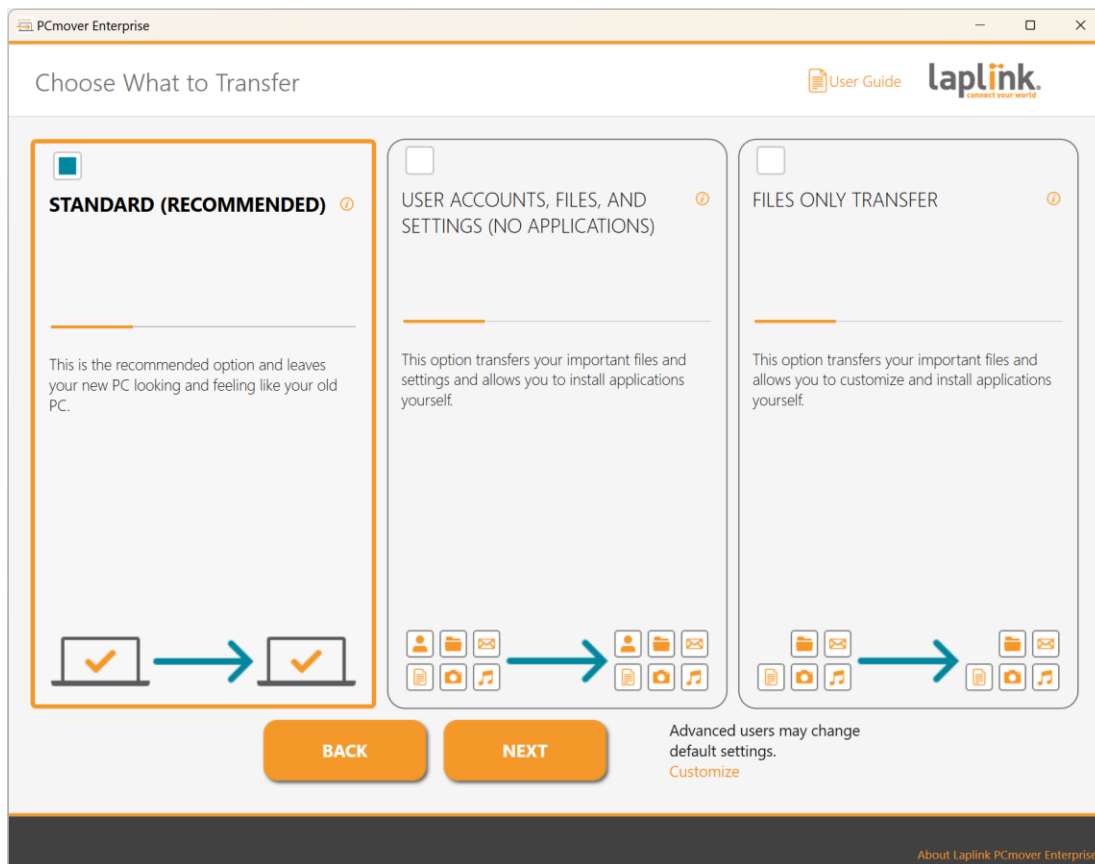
PCmover Enterprise

Choose What to Transfer

User Guide

laplink.
connect your world

STANDARD (RECOMMENDED)

This is the recommended option and leaves your new PC looking and feeling like your old PC.

USER ACCOUNTS, FILES, AND SETTINGS (NO APPLICATIONS)

This option transfers your important files and settings and allows you to install applications yourself.

FILES ONLY TRANSFER

This option transfers your important files and allows you to customize and install applications yourself.

BACK

NEXT

Advanced users may change default settings.
Customize

About Laplink PCmover Enterprise